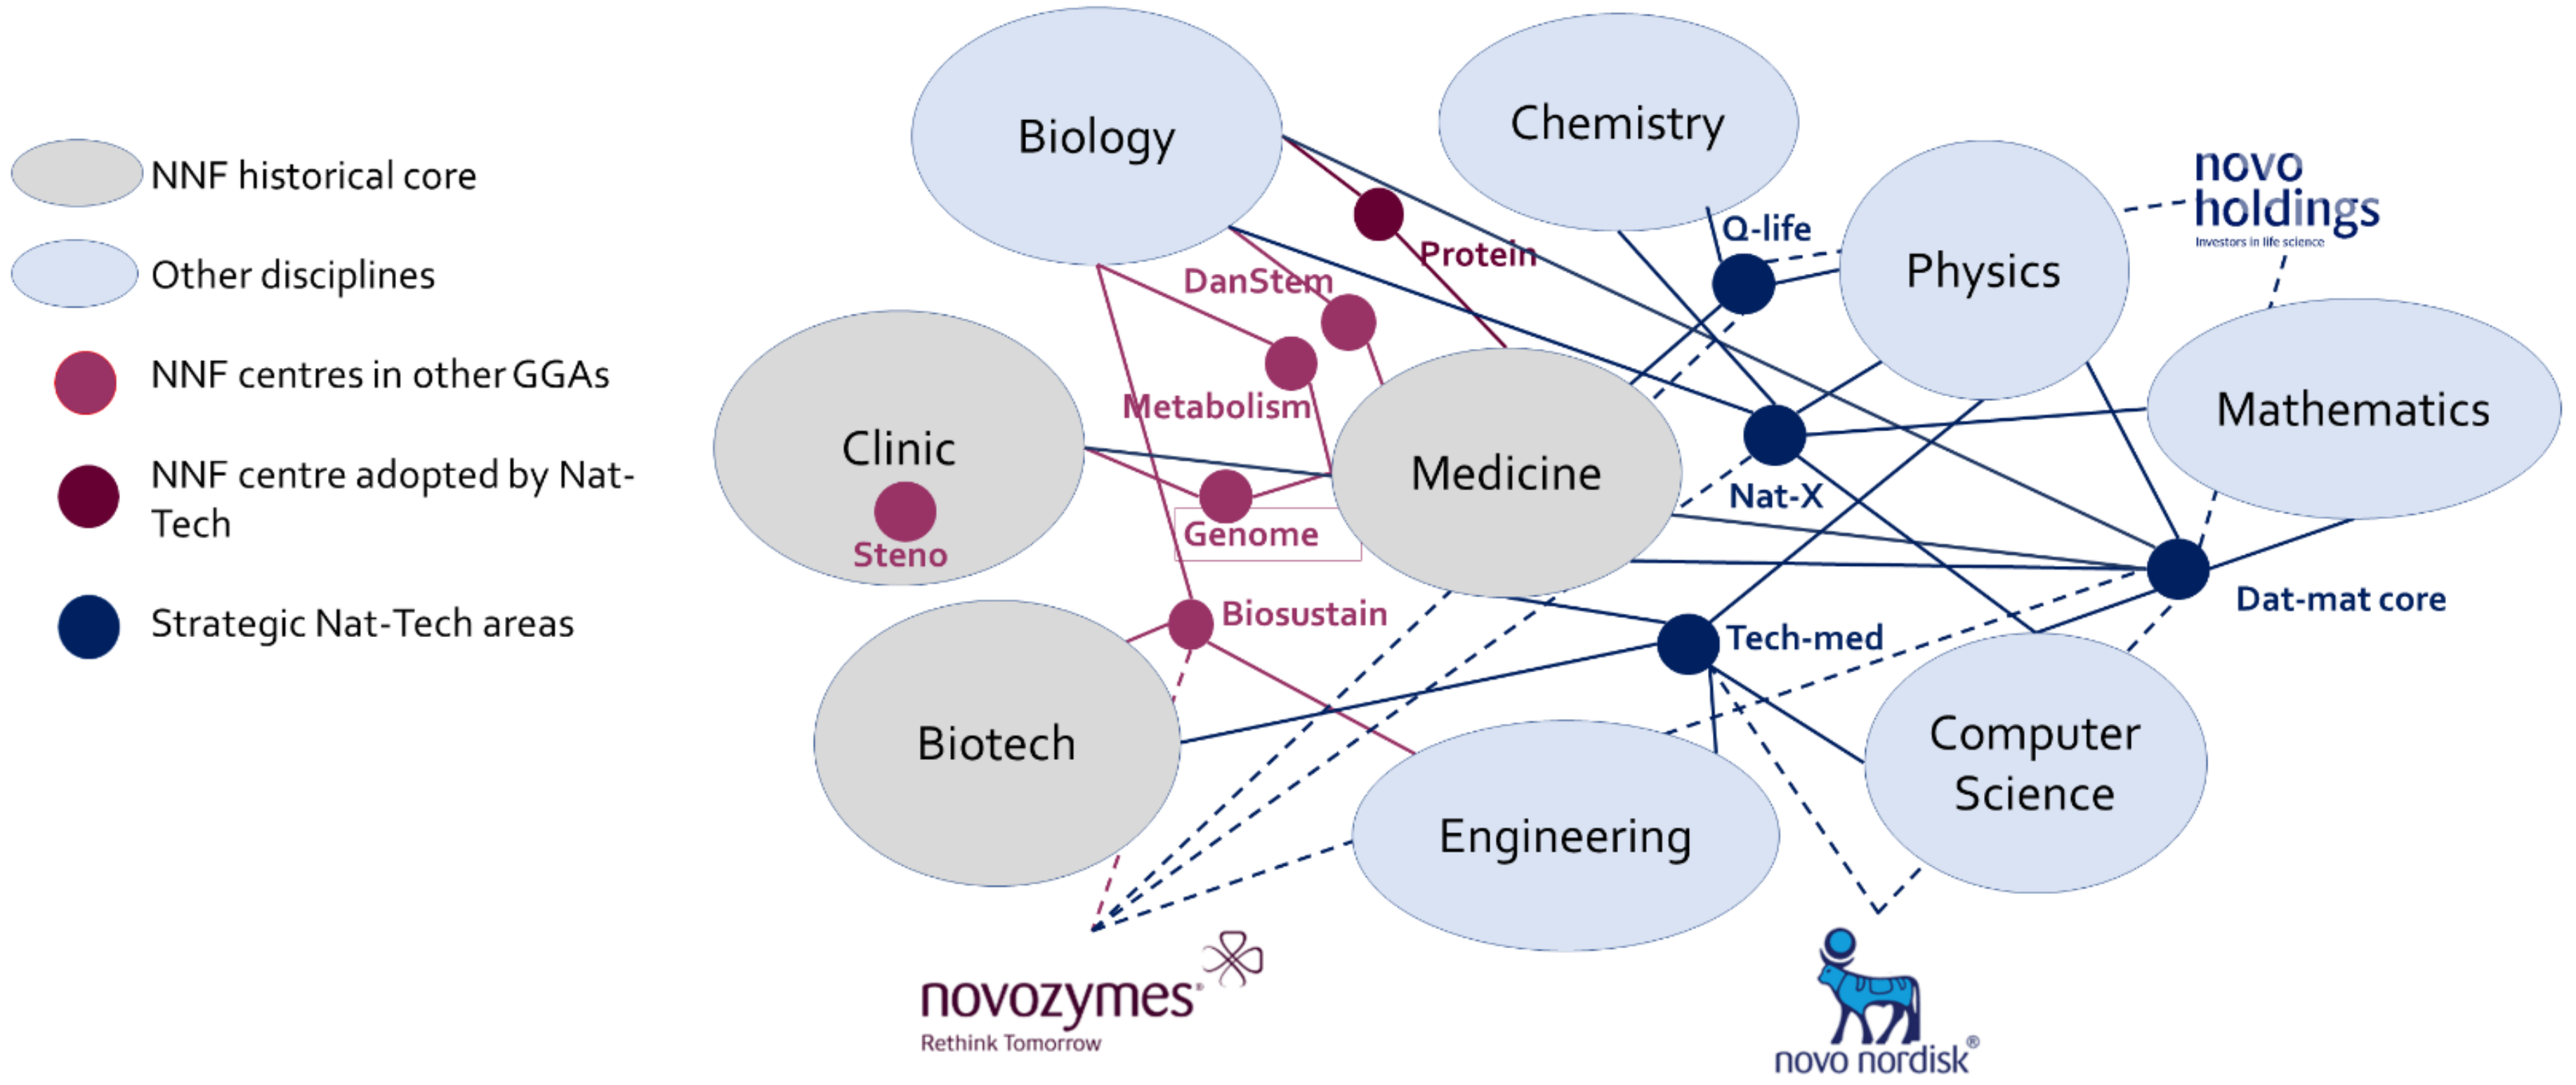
NNF historical core

Other disciplines

NNF centres in other GGAs

NNF centre adopted by Nat-Tech

Strategic Nat-Tech areas

Biology

Chemistry

Physics

novo holdings
Investors in life science

Mathematics

Clinic

Steno

Medicine

Biotech

Engineering

Computer Science

Protein

DanStem

Metabolism

Genome

Biosustain

Q-life

Nat-X

Tech-med

Dat-mat core

novozymes®
Rethink Tomorrow

novo nordisk®